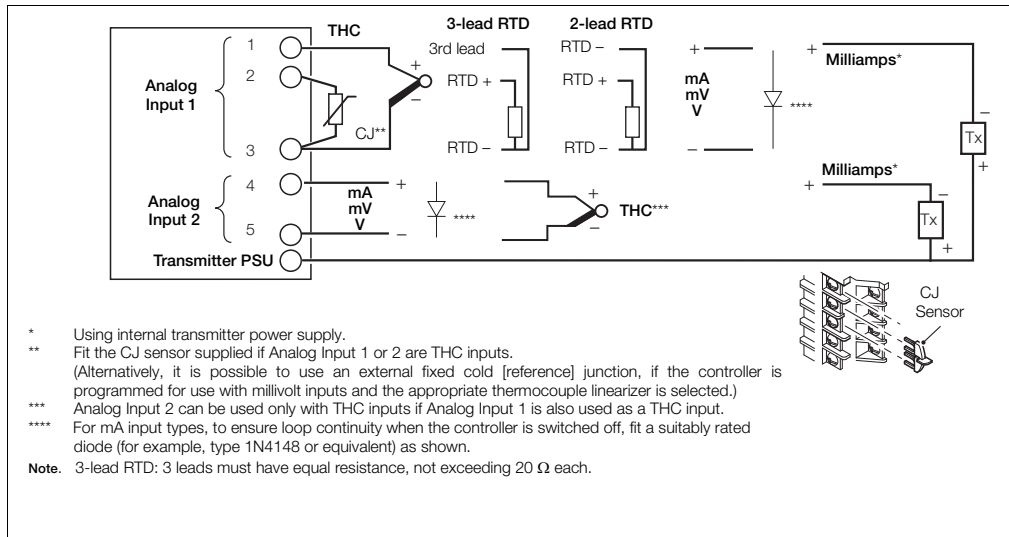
THC

3-lead RTD

2-lead RTD

1

2

3

Analog Input 1

CJ**

3rd lead

RTD +

RTD –

RTD –

RTD +

RTD –

+

–

mA
mV
V

****

+

Milliamps*

–

Tx

+

Analog Input 2

4

5

mA
mV
V

+

–

****

+

–

THC***

Milliamps*

+

–

Tx

+

Transmitter PSU

CJ Sensor

* Using internal transmitter power supply.

** Fit the CJ sensor supplied if Analog Input 1 or 2 are THC inputs.
(Alternatively, it is possible to use an external fixed cold [reference] junction, if the controller is programmed for use with millivolt inputs and the appropriate thermocouple linearizer is selected.)

*** Analog Input 2 can be used only with THC inputs if Analog Input 1 is also used as a THC input.

**** For mA input types, to ensure loop continuity when the controller is switched off, fit a suitably rated diode (for example, type 1N4148 or equivalent) as shown.

Note. 3-lead RTD: 3 leads must have equal resistance, not exceeding 20 $\Omega$ each.